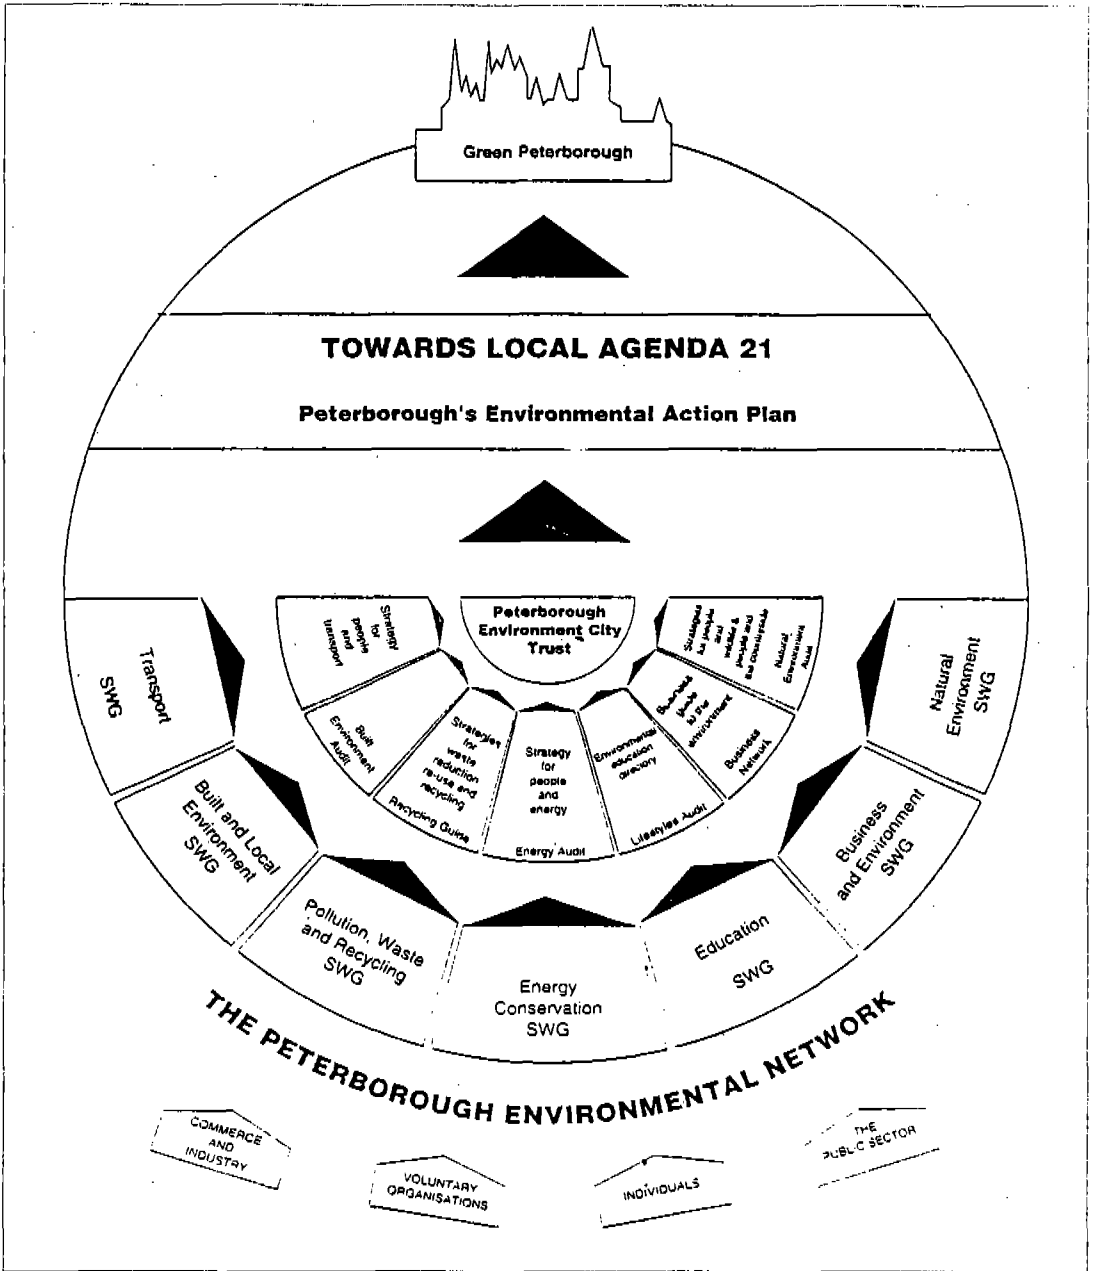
Green Peterborough

TOWARDS LOCAL AGENDA 21

Peterborough's Environmental Action Plan

Peterborough Environment City Trust

Strategy for people and transport

Strategies for people and wildlife & people and the countryside

Natural Environment Audit

Built Environment Audit

Strategies for waste reduction re-use and recycling

Recycling Guide

Strategy for people and energy

Energy Audit

Environmental education directory

Lifestyles Audit

Business links to the environment

Business Network

Transport SWG

Natural Environment SWG

Built and Local Environment SWG

Business and Environment SWG

Pollution, Waste and Recycling SWG

Energy Conservation SWG

Education SWG

THE PETERBOROUGH ENVIRONMENTAL NETWORK

COMMERCE AND INDUSTRY

VOLUNTARY ORGANISATIONS

INDIVIDUALS

THE PUBLIC SECTOR